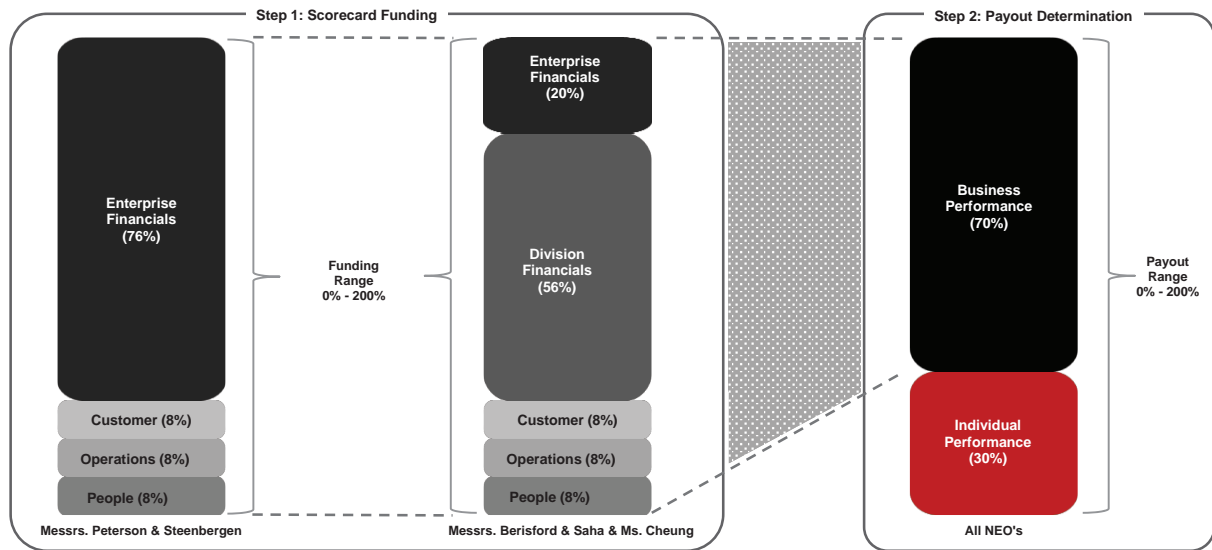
Step 1: Scorecard Funding

Enterprise Financials (76%)

Customer (8%)

Operations (8%)

People (8%)

Messrs. Peterson & Steenbergen

Funding Range 0% - 200%

Enterprise Financials (20%)

Division Financials (56%)

Customer (8%)

Operations (8%)

People (8%)

Messrs. Berisford & Saha & Ms. Cheung

Step 2: Payout Determination

Business Performance (70%)

Individual Performance (30%)

All NEO's

Payout Range 0% - 200%